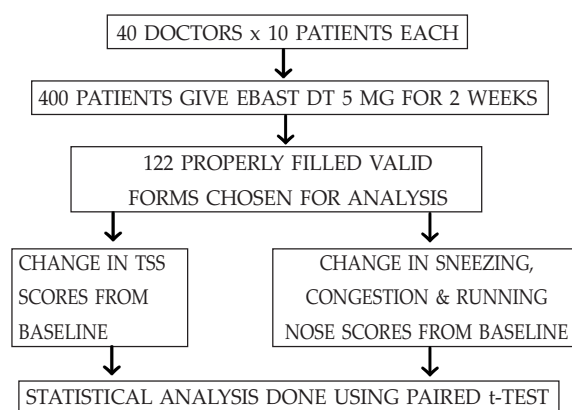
40 DOCTORS x 10 PATIENTS EACH

400 PATIENTS GIVE EBAST DT 5 MG FOR 2 WEEKS

122 PROPERLY FILLED VALID FORMS CHOSEN FOR ANALYSIS

CHANGE IN TSS SCORES FROM BASELINE

CHANGE IN SNEEZING, CONGESTION & RUNNING NOSE SCORES FROM BASELINE

STATISTICAL ANALYSIS DONE USING PAIRED t-TEST